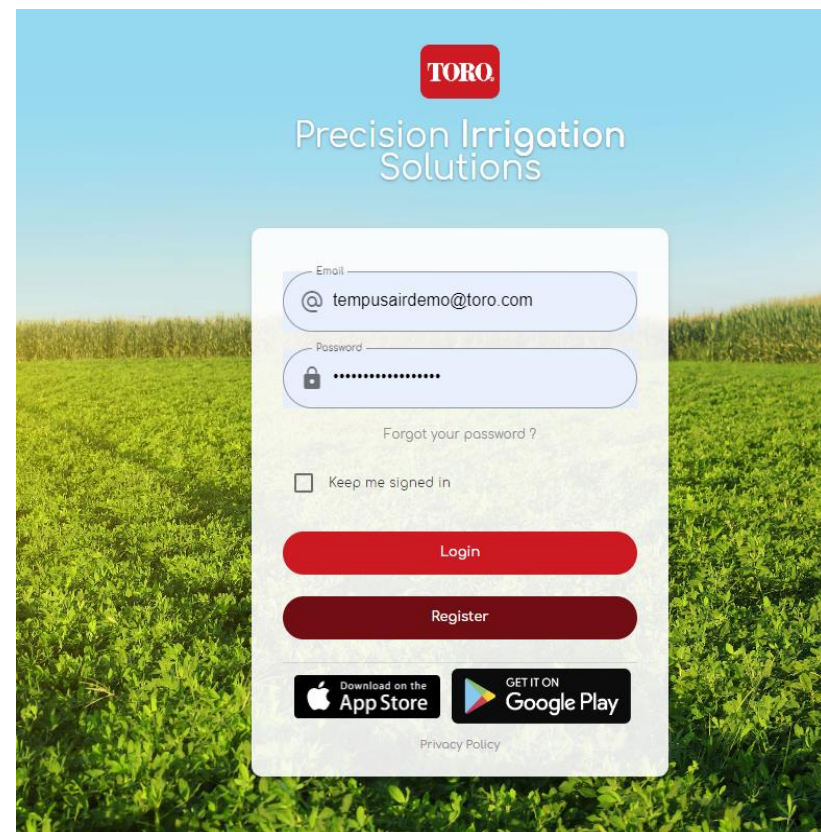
TORO.

Precision Irrigation Solutions

Email
tempusairdemo@toro.com

Password
••••••••••••••••••

Forgot your password ?

Keep me signed in

Login

Register

Download on the App Store

GET IT ON Google Play

Privacy Policy